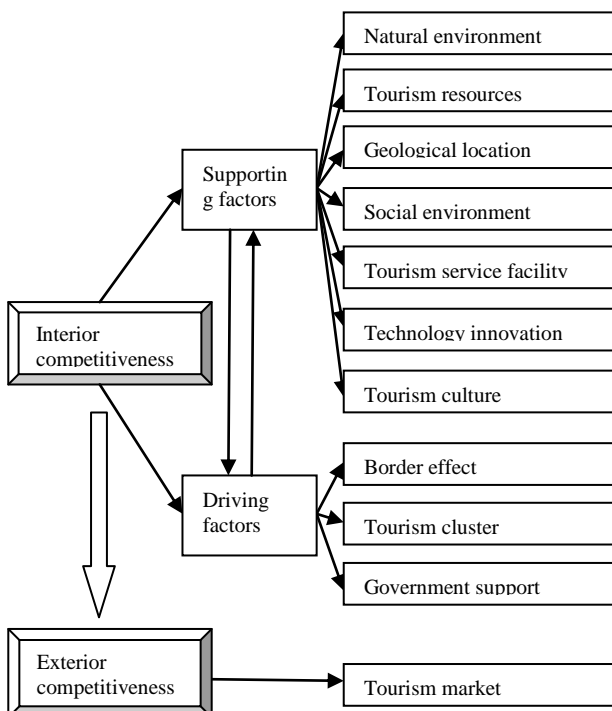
Natural environment

Tourism resources

Supporting factors

Geological location

Social environment

Tourism service facility

Interior competitiveness

Technology innovation

Tourism culture

Border effect

Driving factors

Tourism cluster

Government support

Exterior competitiveness

Tourism market